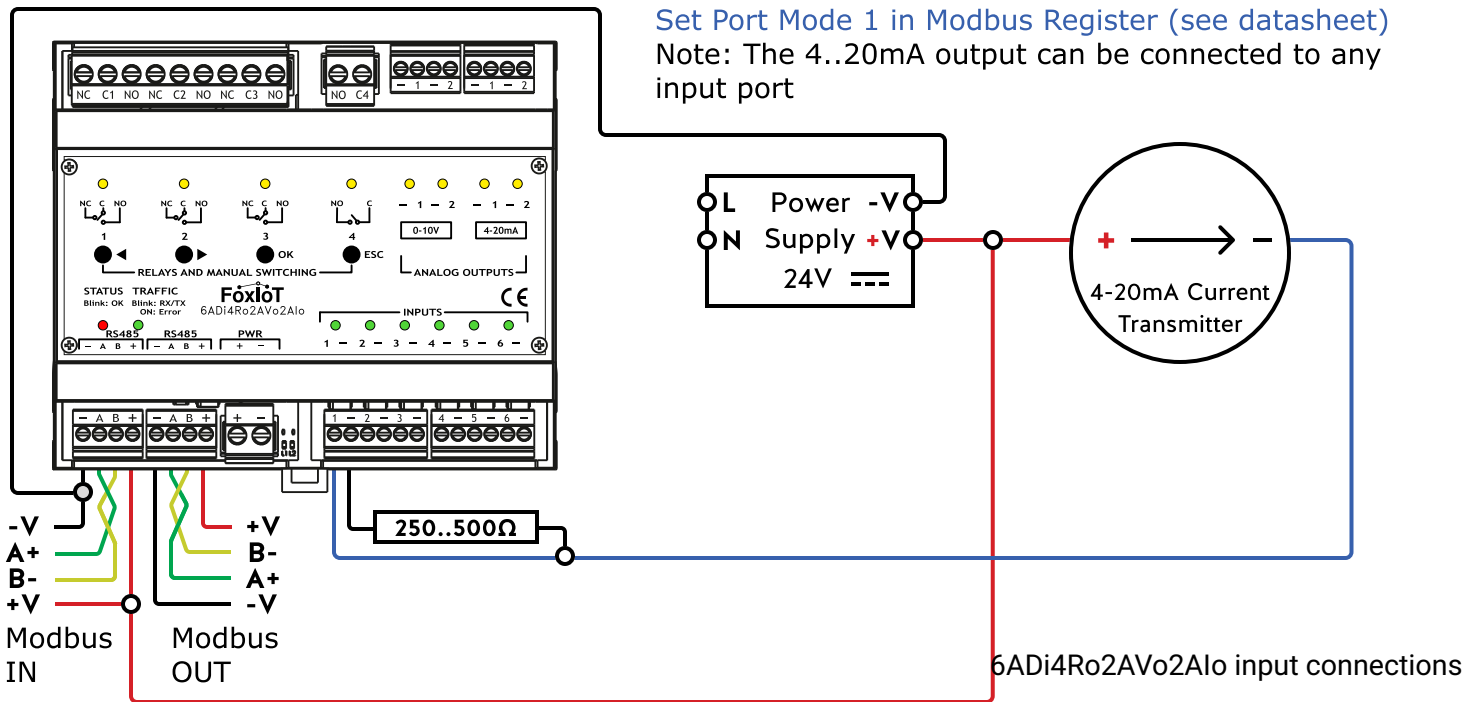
Set Port Mode 1 in Modbus Register (see datasheet)
Note: The 4..20mA output can be connected to any input port

NC C1 NO NC C2 NO NC C3 NO
NO C4
– 1 – 2
– 1 – 2

NC C NO
1
NC C NO
2
NC C NO
3 OK
NO C
4 ESC
RELAYS AND MANUAL SWITCHING
– 1 – 2 – 1 – 2
0-10V
4-20mA
ANALOG OUTPUTS
STATUS
Blink: OK
TRAFFIC
Blink: RX/TX
ON: Error
FoxIoT
6ADi4Ro2AVo2AIo
CE
INPUTS
RS485
– A B +
RS485
– A B +
PWR
+ –
1 – 2 – 3 – 4 – 5 – 6 –

– A B +
– A B +
+ –
1 – 2 – 3 –
4 – 5 – 6 –

L
N
Power
Supply
24V
-V
+V

4-20mA Current Transmitter
+
–

250..500Ω

-V
A+
B-
+V
Modbus IN

+V
B-
A+
-V
Modbus OUT

6ADi4Ro2AVo2AIo input connections